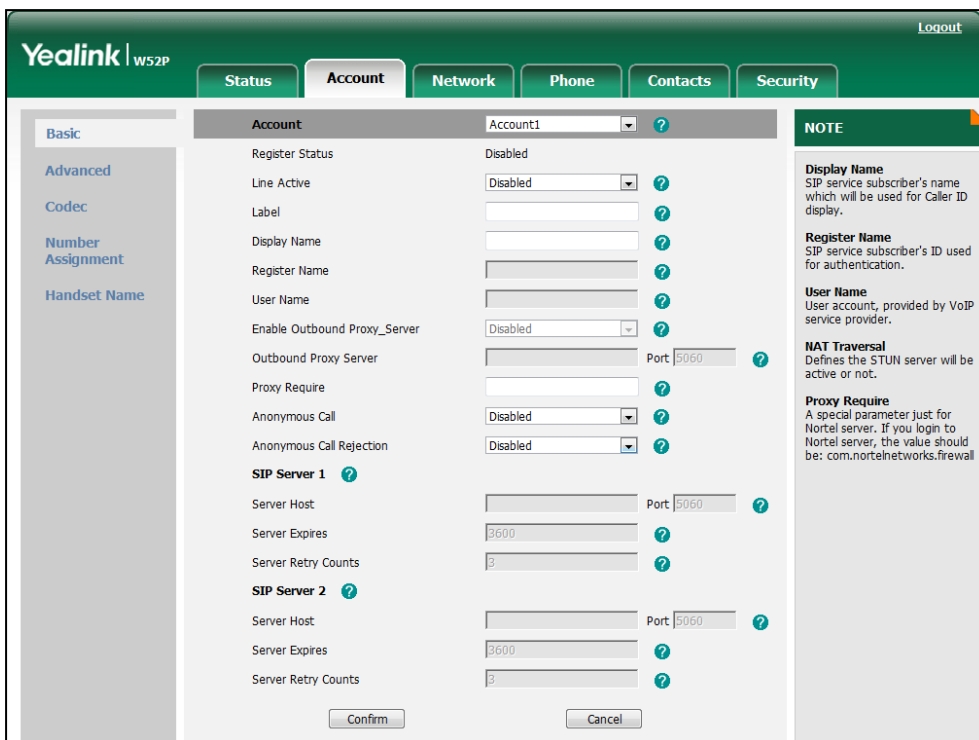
Logout

Yealink | W52P

Status
Account
Network
Phone
Contacts
Security

Basic
Advanced
Codec
Number Assignment
Handset Name

| Account | Account1 |
|---|---|
| Register Status | Disabled |
| Line Active | Disabled |
| Label | |
| Display Name | |
| Register Name | |
| User Name | |
| Enable Outbound Proxy_Server | Disabled |
| Outbound Proxy Server | Port 5060 |
| Proxy Require | |
| Anonymous Call | Disabled |
| Anonymous Call Rejection | Disabled |

SIP Server 1

| Server Host | Port 5060 |
|---|---|
| Server Expires | 3600 |
| Server Retry Counts | 3 |

SIP Server 2

| Server Host | Port 5060 |
|---|---|
| Server Expires | 3600 |
| Server Retry Counts | 3 |

Confirm
Cancel

NOTE

Display Name
SIP service subscriber's name which will be used for Caller ID display.

Register Name
SIP service subscriber's ID used for authentication.

User Name
User account, provided by VoIP service provider.

NAT Traversal
Defines the STUN server will be active or not.

Proxy Require
A special parameter just for Nortel server. If you login to Nortel server, the value should be: com.nortelnetworks.firewall